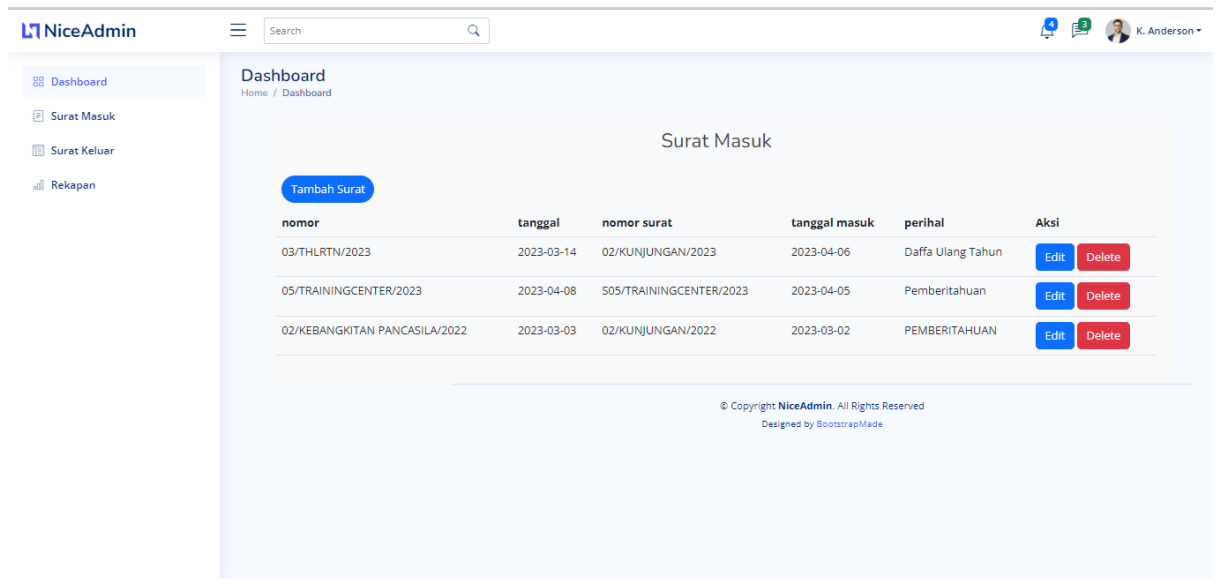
NiceAdmin

Search

4 3 K. Anderson

Dashboard
Surat Masuk
Surat Keluar
Rekapan

Dashboard
Home / Dashboard

Surat Masuk

Tambah Surat

| nomor | tanggal | nomor surat | tanggal masuk | perihal | Aksi |
|---|---|---|---|---|---|
| 03/THLRTN/2023 | 2023-03-14 | 02/KUNJUNGAN/2023 | 2023-04-06 | Daffa Ulang Tahun | Edit Delete |
| 05/TRAININGCENTER/2023 | 2023-04-08 | S05/TRAININGCENTER/2023 | 2023-04-05 | Pemberitahuan | Edit Delete |
| 02/KEBANGKITAN PANCASILA/2022 | 2023-03-03 | 02/KUNJUNGAN/2022 | 2023-03-02 | PEMBERITAHUAN | Edit Delete |

© Copyright NiceAdmin. All Rights Reserved
Designed by BootstrapMade